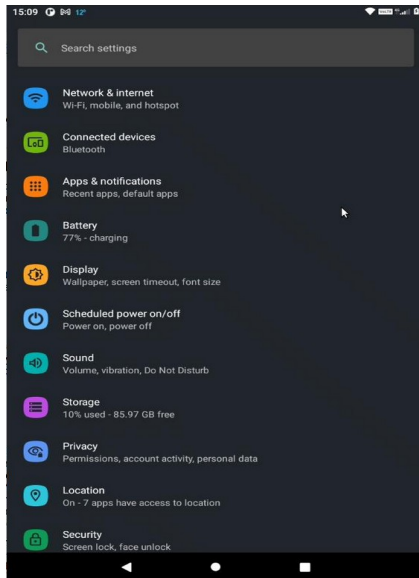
15:09 12°

Search settings

Network & internet
Wi-Fi, mobile, and hotspot

Connected devices
Bluetooth

Apps & notifications
Recent apps, default apps

Battery
77% - charging

Display
Wallpaper, screen timeout, font size

Scheduled power on/off
Power on, power off

Sound
Volume, vibration, Do Not Disturb

Storage
10% used - 85.97 GB free

Privacy
Permissions, account activity, personal data

Location
On - 7 apps have access to location

Security
Screen lock, face unlock